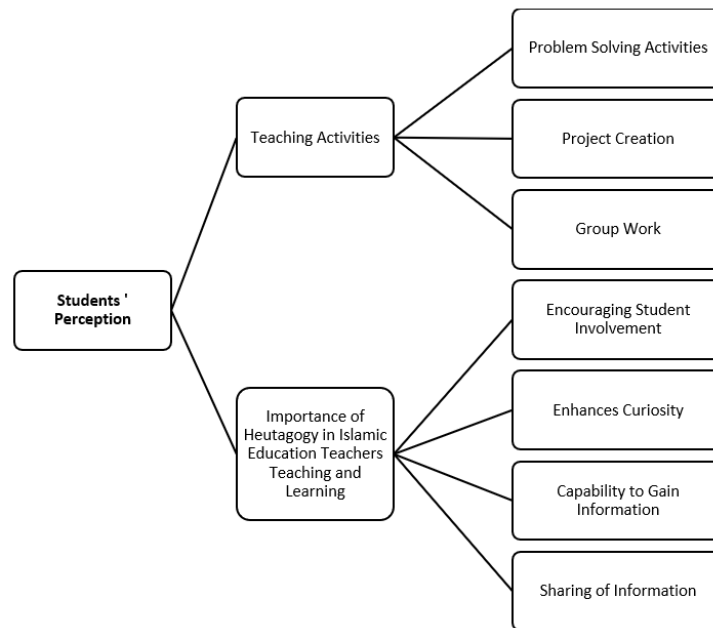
Students ' Perception

Teaching Activities

Problem Solving Activities

Project Creation

Group Work

Importance of Heutagogy in Islamic Education Teachers Teaching and Learning

Encouraging Student Involvement

Enhances Curiosity

Capability to Gain Information

Sharing of Information